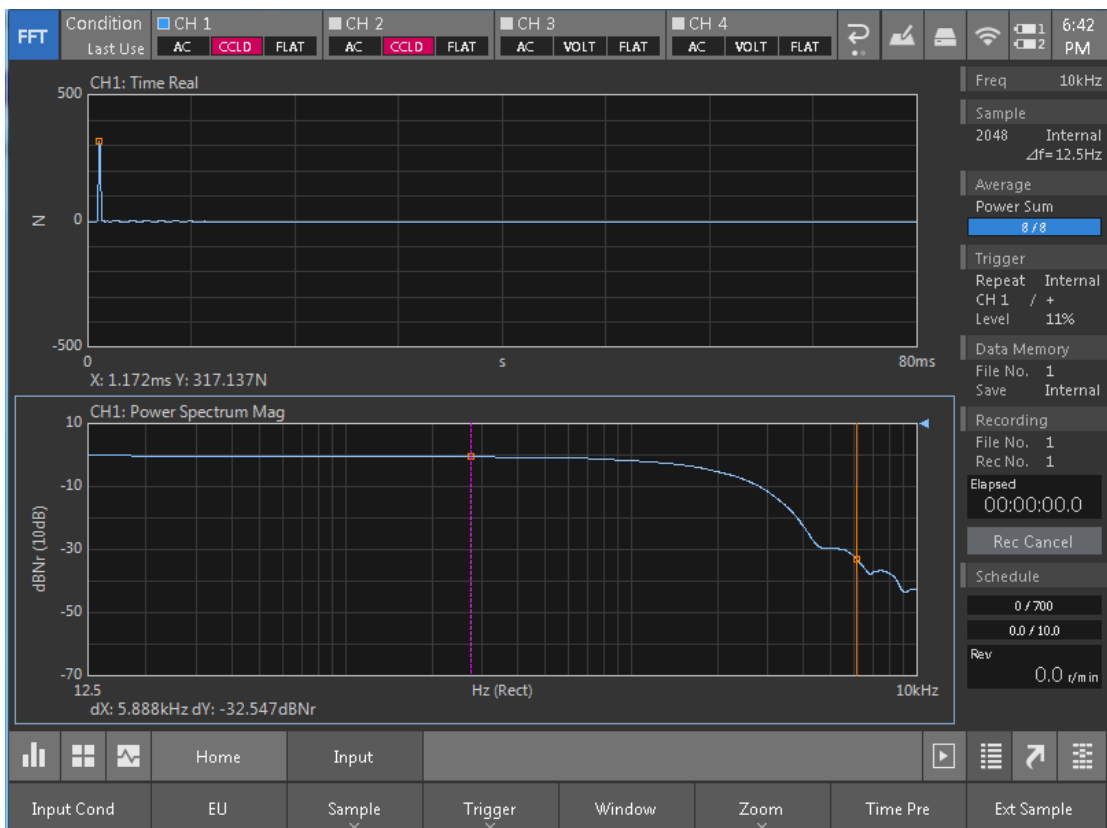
FFT Condition Last Use CH 1 AC CCLD FLAT CH 2 AC CCLD FLAT CH 3 AC VOLT FLAT CH 4 AC VOLT FLAT 1 2 6:42 PM

CH1: Time Real
500
N 0
-500
0 s 80ms
X: 1.172ms Y: 317.137N

CH1: Power Spectrum Mag
10
-10
dBNr (10dB) -30
-50
-70
12.5 Hz (Rect) 10kHz
dX: 5.888kHz dY: -32.547dBNr

Freq 10kHz
Sample
2048 Internal
$\Delta$f=12.5Hz
Average
Power Sum
8 / 8
Trigger
Repeat Internal
CH 1 / +
Level 11%
Data Memory
File No. 1
Save Internal
Recording
File No. 1
Rec No. 1
Elapsed
00:00:00.0
Rec Cancel
Schedule
0 / 700
0.0 / 10.0
Rev
0.0 r/min

Home Input

Input Cond EU Sample Trigger Window Zoom Time Pre Ext Sample